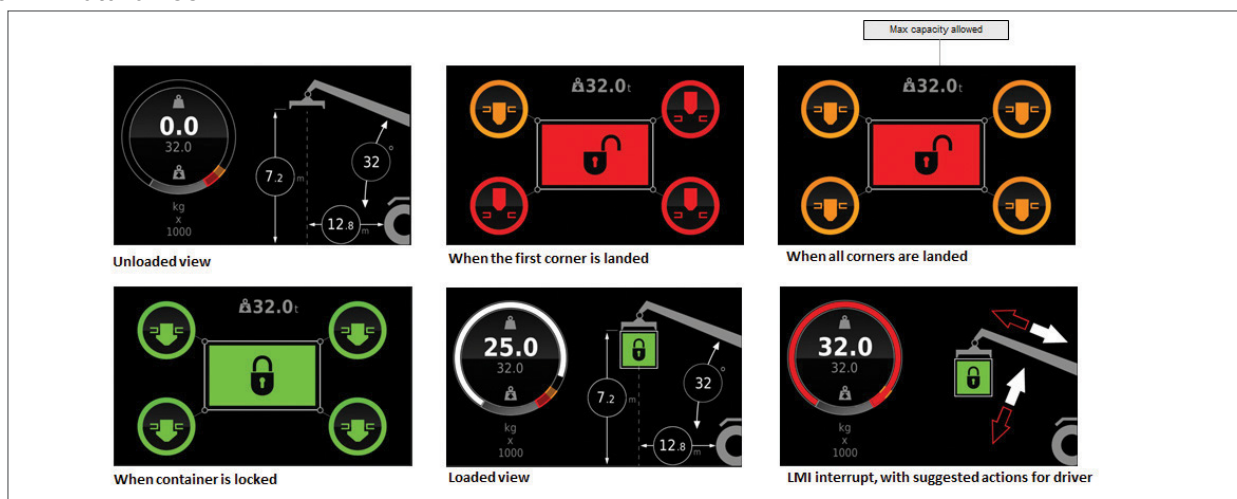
Max capacity allowed

0.0
32.0
kg
x
1000
7.2 m
32 °
12.8 m

Unloaded view

32.0t

When the first corner is landed

32.0t

When all corners are landed

32.0t

When container is locked

25.0
32.0
kg
x
1000
7.2 m
32 °
12.8 m

Loaded view

32.0
32.0
kg
x
1000

LMI interrupt, with suggested actions for driver